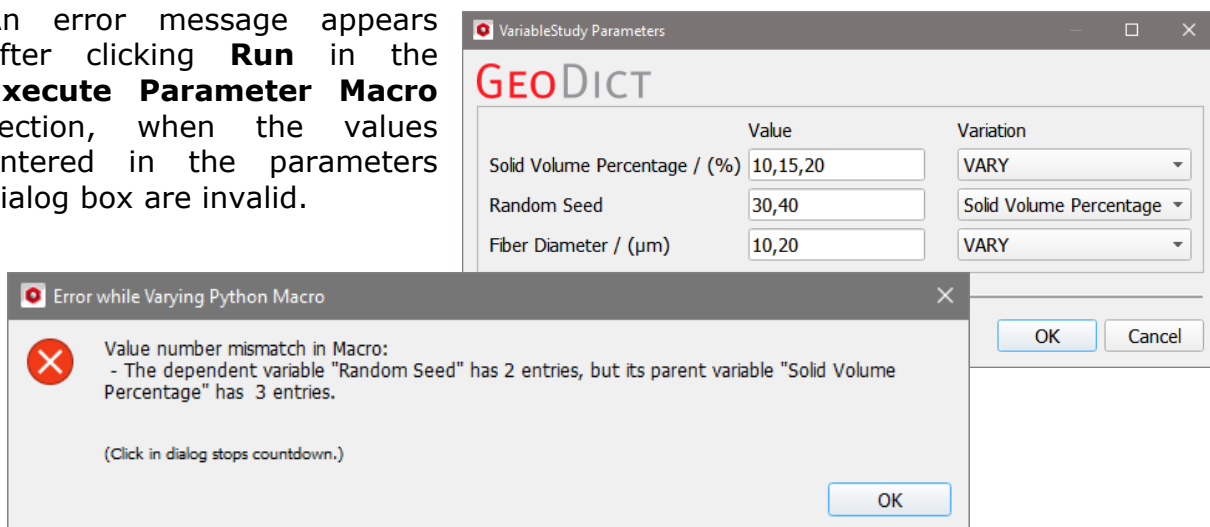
an error message appears after clicking **Run** in the **Execute Parameter Macro** section, when the values entered in the parameters dialog box are invalid.

VariableStudy Parameters

GeoDict

| | Value | Variation |
|---|---|---|
| Solid Volume Percentage / (%) | 10,15,20 | VARY |
| Random Seed | 30,40 | Solid Volume Percentage |
| Fiber Diameter / (µm) | 10,20 | VARY |

OK Cancel

Error while Varying Python Macro

Value number mismatch in Macro:
- The dependent variable "Random Seed" has 2 entries, but its parent variable "Solid Volume Percentage" has 3 entries.

(Click in dialog stops countdown.)

OK